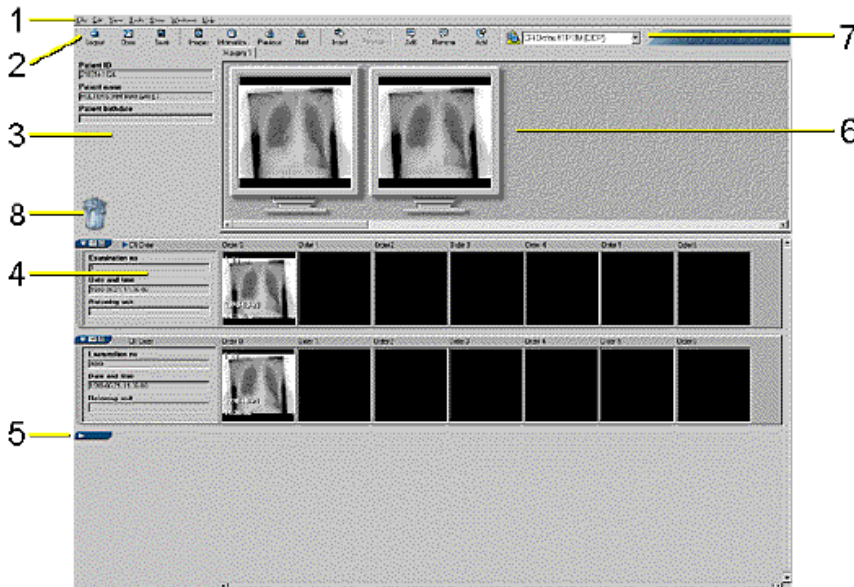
1
2
3
8
4
5
7
6

File Edit View Tools Show Windows Help

Logout Close Save Prepare Information Previous Next Insert Remove Edit Rename Add

Imagery 1

Patient ID
Patient name
Patient birthdate

Examination no
Date and time
Referring unit

Examination no
Date and time
Referring unit

Order 0 Order 1 Order 2 Order 3 Order 4 Order 5 Order 6
Order 0 Order 1 Order 2 Order 3 Order 4 Order 5 Order 6